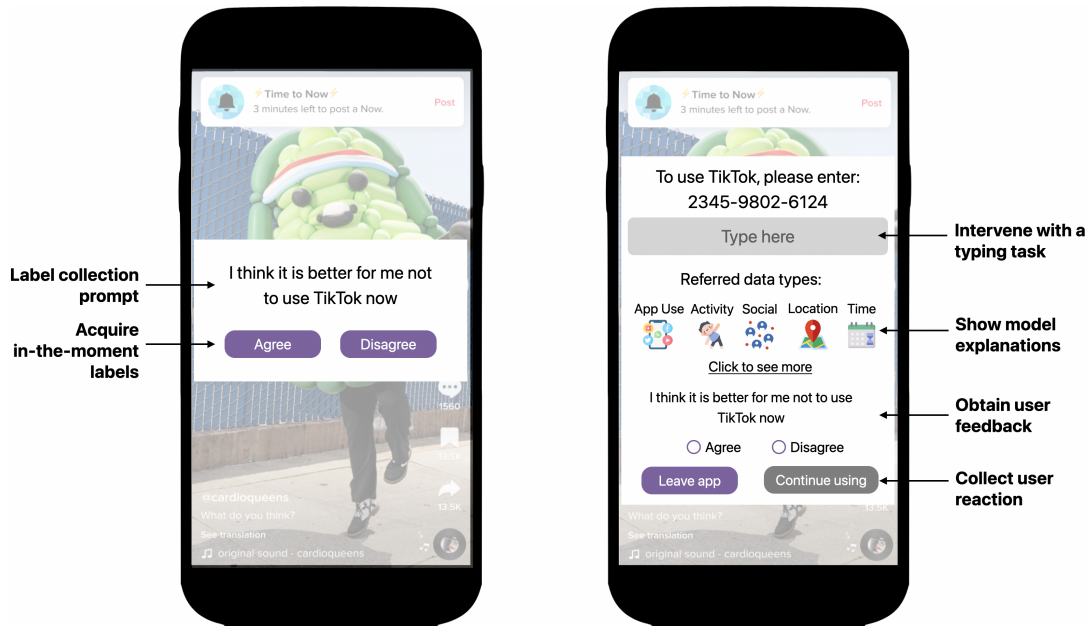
⚡Time to Now⚡
3 minutes left to post a Now.
Post

Label collection prompt

I think it is better for me not to use TikTok now

Acquire in-the-moment labels

Agree
Disagree

1560
13.5K
13.5K

@cardioqueens
What do you think?
See translation
original sound - cardioqueens

⚡Time to Now⚡
3 minutes left to post a Now.
Post

To use TikTok, please enter:
2345-9802-6124

Type here

Intervene with a typing task

Referred data types:

App Use
Activity
Social
Location
Time

Show model explanations

Click to see more

I think it is better for me not to use TikTok now

Obtain user feedback

Agree
Disagree

Leave app
Continue using

Collect user reaction

What do you think?
See translation
original sound - cardioqueens
13.5K